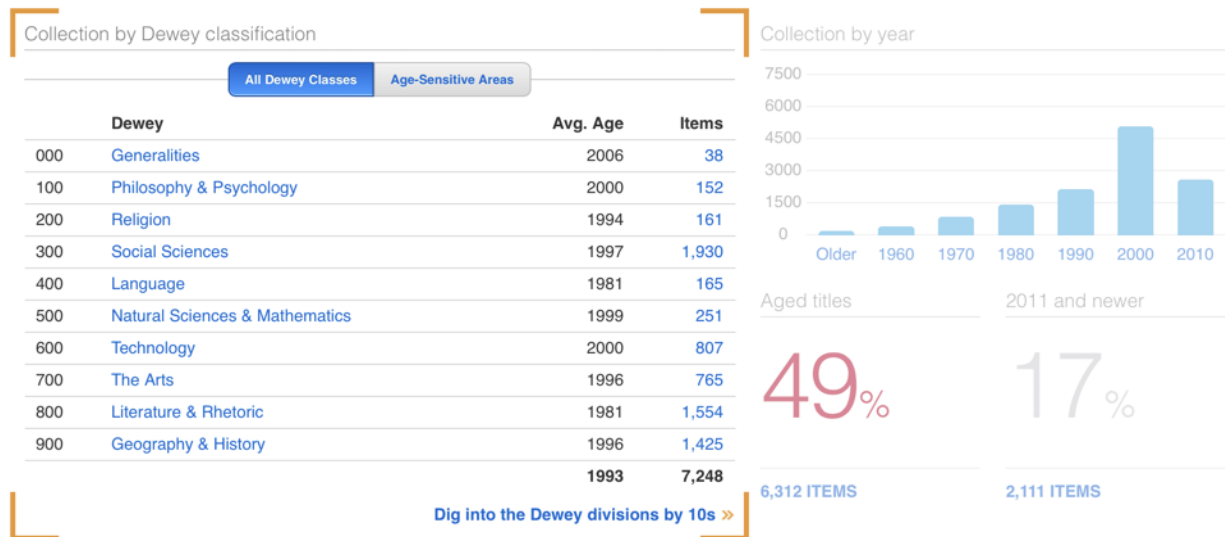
Collection by Dewey classification

All Dewey Classes | Age-Sensitive Areas

| | Dewey | Avg. Age | Items |
|---|---|---|---|
| 000 | Generalities | 2006 | 38 |
| 100 | Philosophy & Psychology | 2000 | 152 |
| 200 | Religion | 1994 | 161 |
| 300 | Social Sciences | 1997 | 1,930 |
| 400 | Language | 1981 | 165 |
| 500 | Natural Sciences & Mathematics | 1999 | 251 |
| 600 | Technology | 2000 | 807 |
| 700 | The Arts | 1996 | 765 |
| 800 | Literature & Rhetoric | 1981 | 1,554 |
| 900 | Geography & History | 1996 | 1,425 |
| | | 1993 | 7,248 |

Dig into the Dewey divisions by 10s »

Collection by year

7500
6000
4500
3000
1500
0

Older 1960 1970 1980 1990 2000 2010

Aged titles

49%

6,312 ITEMS

2011 and newer

17%

2,111 ITEMS